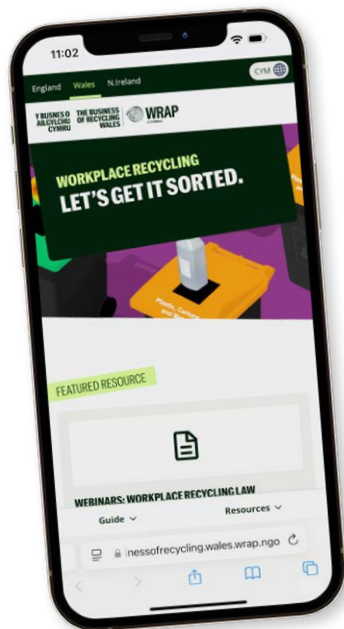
11:02

England Wales N.Ireland

CYM

Y BUSNES O AILGYLCHU CYMRU

THE BUSINESS OF RECYCLING WALES

WRAP

WORKPLACE RECYCLING

LET'S GET IT SORTED.

Plastic, Cartons and Metal

FEATURED RESOURCE

WEBINARS: WORKPLACE RECYCLING LAW

Guide

Resources

inessofrecycling.wales.wrap.ngo